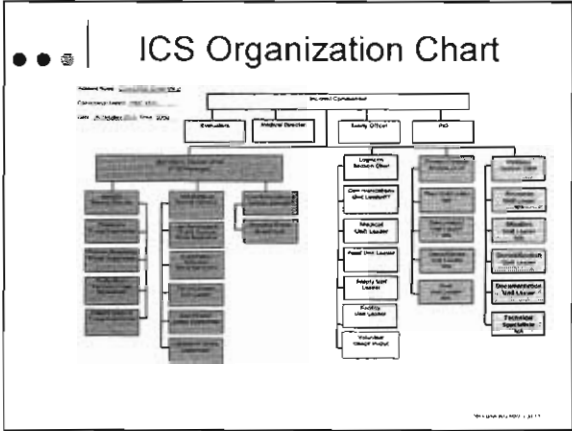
ICS Organization Chart

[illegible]

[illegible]

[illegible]

Incident Commander

Evaluators

Medical Director

Safety Officer

PIO

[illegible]

Logistics Section Chief

Communications Unit Leader

Medical Unit Leader

Food Unit Leader

Supply Unit Leader

Facility Unit Leader

Volunteer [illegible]

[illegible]

Documentation Unit Leader

Technical Specialist

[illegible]